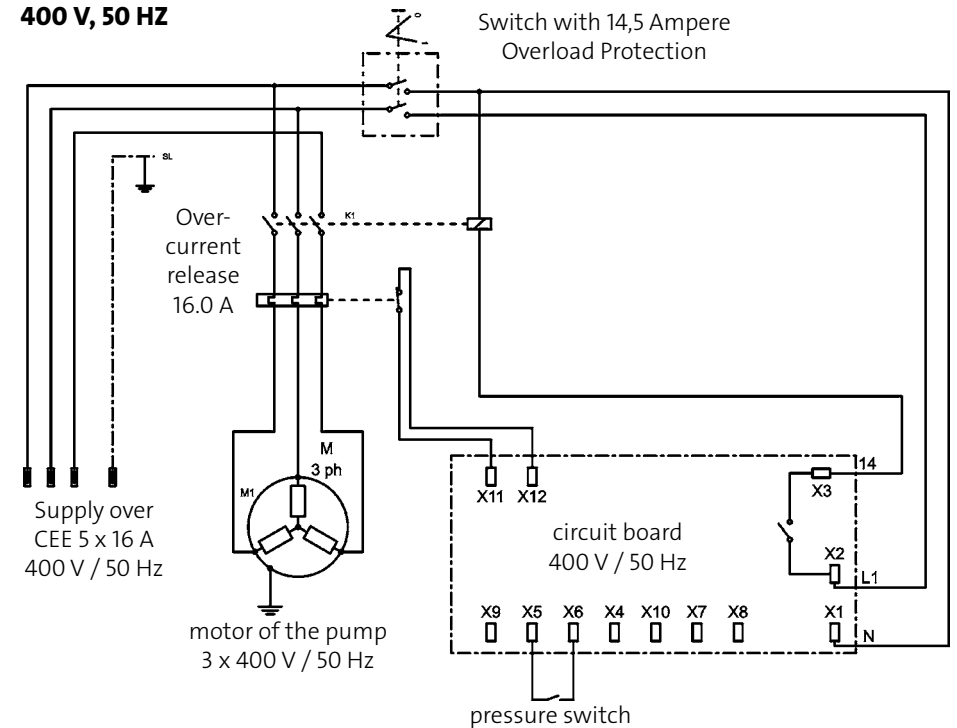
400 V, 50 HZ

Switch with 14,5 Ampere Overload Protection

SL

K1

Over-current release 16.0 A

M 3 ph

M1

Supply over CEE 5 x 16 A 400 V / 50 Hz

motor of the pump 3 x 400 V / 50 Hz

X11 X12

circuit board 400 V / 50 Hz

14

X3

X2

L1

X9 X5 X6 X4 X10 X7 X8 X1

N

pressure switch